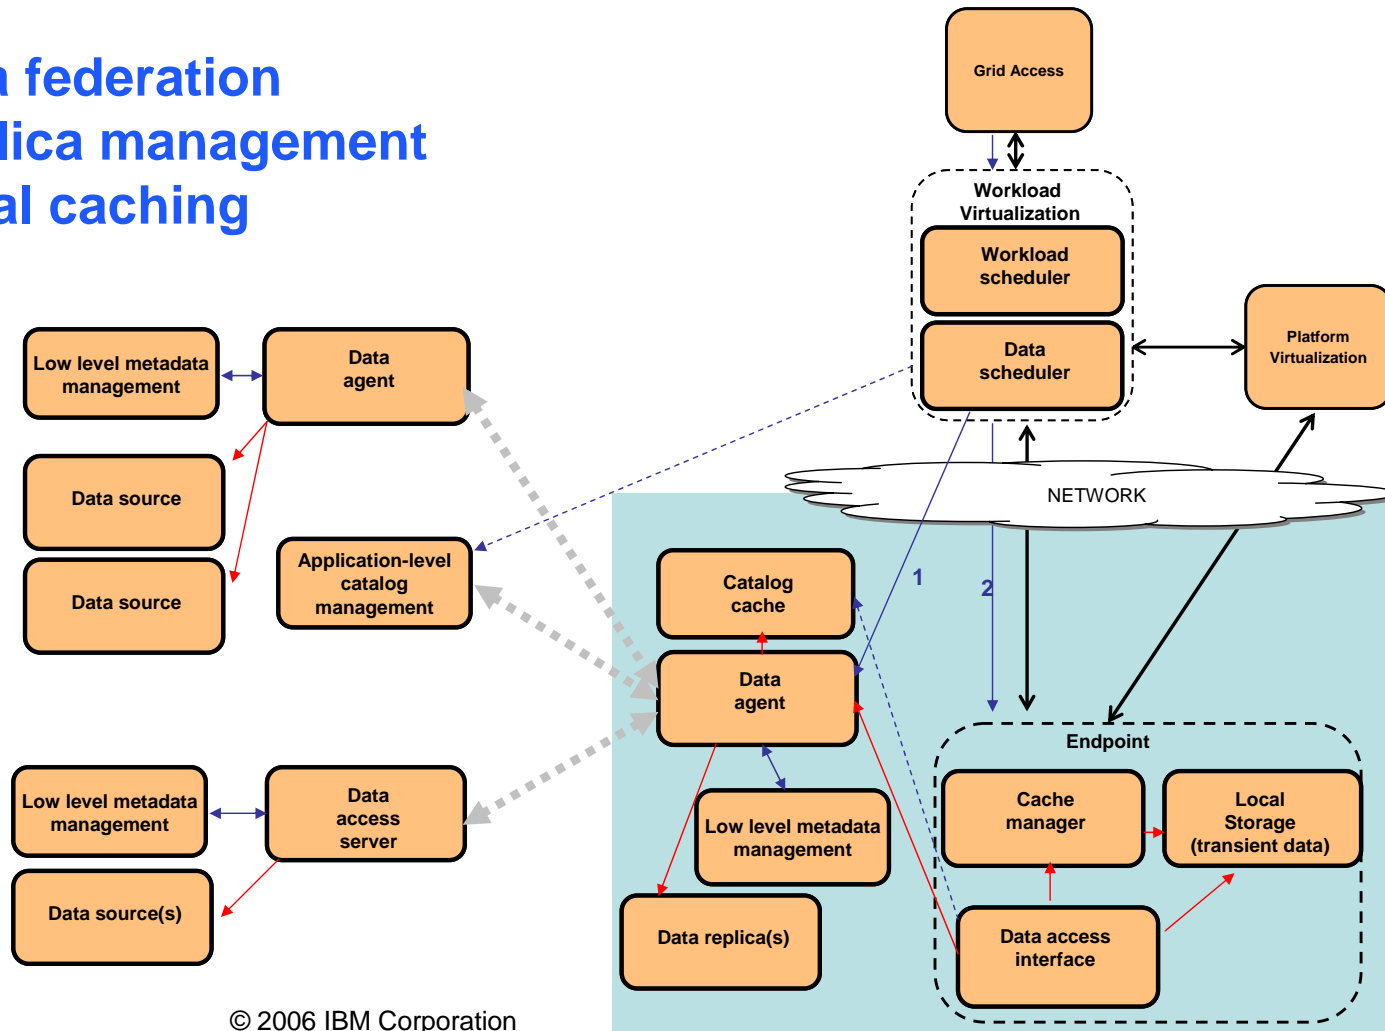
a federation
lica management
al caching

Grid Access

Workload Virtualization

Workload scheduler

Data scheduler

Platform Virtualization

Low level metadata management

Data agent

Data source

Data source

Application-level catalog management

NETWORK

Catalog cache

1

2

Data agent

Low level metadata management

Data access server

Data source(s)

Low level metadata management

Data replica(s)

Endpoint

Cache manager

Local Storage (transient data)

Data access interface

© 2006 IBM Corporation